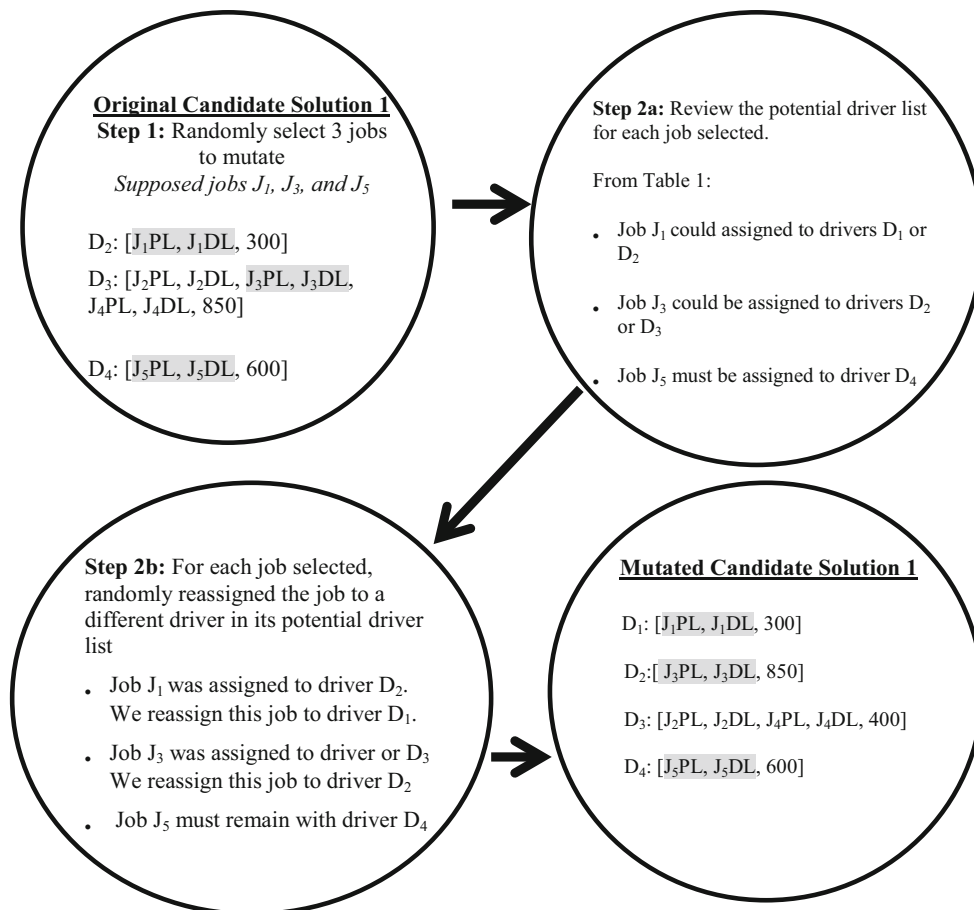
**Original Candidate Solution 1**
**Step 1:** Randomly select 3 jobs to mutate
*Supposed jobs $J_1$, $J_3$, and $J_5$*

$D_2$: [$J_1$PL, $J_1$DL, 300]

$D_3$: [$J_2$PL, $J_2$DL, $J_3$PL, $J_3$DL, $J_4$PL, $J_4$DL, 850]

$D_4$: [$J_5$PL, $J_5$DL, 600]

**Step 2a:** Review the potential driver list for each job selected.

From Table 1:

- Job $J_1$ could assigned to drivers $D_1$ or $D_2$
- Job $J_3$ could be assigned to drivers $D_2$ or $D_3$
- Job $J_5$ must be assigned to driver $D_4$

**Step 2b:** For each job selected, randomly reassigned the job to a different driver in its potential driver list

- Job $J_1$ was assigned to driver $D_2$. We reassign this job to driver $D_1$.
- Job $J_3$ was assigned to driver or $D_3$ We reassign this job to driver $D_2$
- Job $J_5$ must remain with driver $D_4$

**Mutated Candidate Solution 1**

$D_1$: [$J_1$PL, $J_1$DL, 300]

$D_2$:[ $J_3$PL, $J_3$DL, 850]

$D_3$: [$J_2$PL, $J_2$DL, $J_4$PL, $J_4$DL, 400]

$D_4$: [$J_5$PL, $J_5$DL, 600]